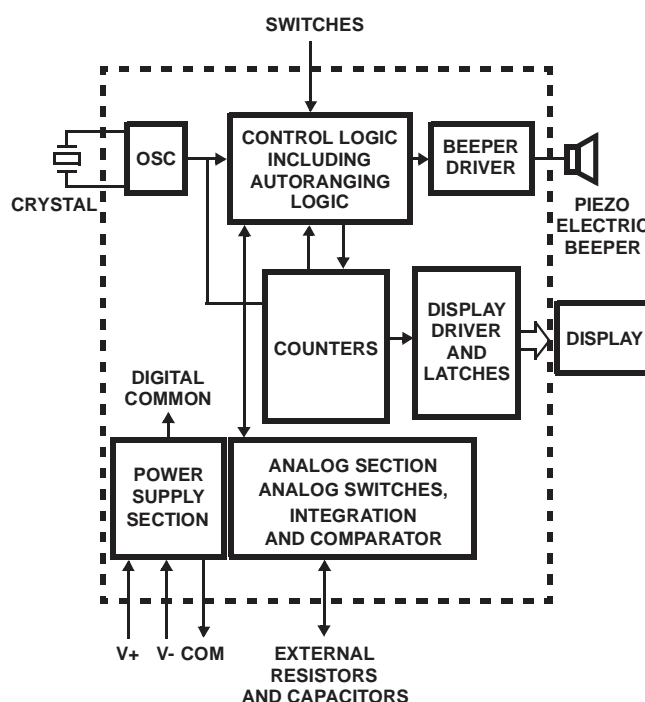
SWITCHES

CRYSTAL

OSC

CONTROL LOGIC INCLUDING AUTORANGING LOGIC

BEEPER DRIVER

PIEZO ELECTRIC BEEPER

COUNTERS

DISPLAY DRIVER AND LATCHES

DISPLAY

DIGITAL COMMON

POWER SUPPLY SECTION

ANALOG SECTION ANALOG SWITCHES, INTEGRATION AND COMPARATOR

V+ V- COM

EXTERNAL RESISTORS AND CAPACITORS